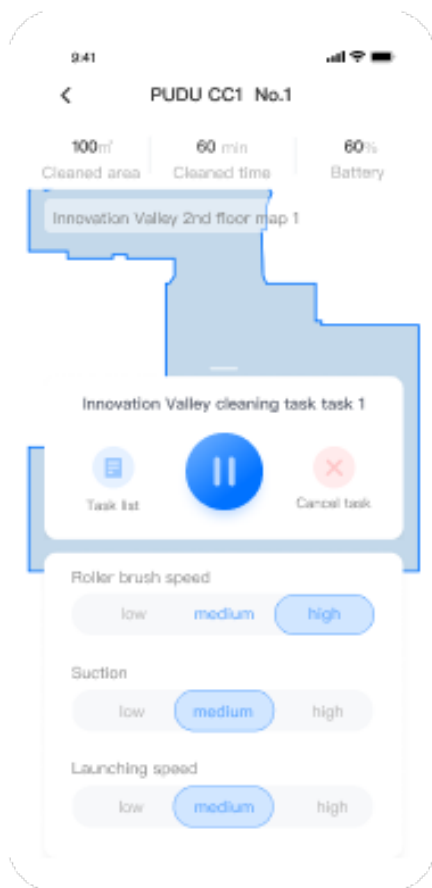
9:41

PUDU CC1 No.1

100$m^2$
Cleaned area

60 min
Cleaned time

60%
Battery

Innovation Valley 2nd floor map 1

Innovation Valley cleaning task task 1

Task list

Cancel task

Roller brush speed

low
medium
high

Suction

low
medium
high

Launching speed

low
medium
high